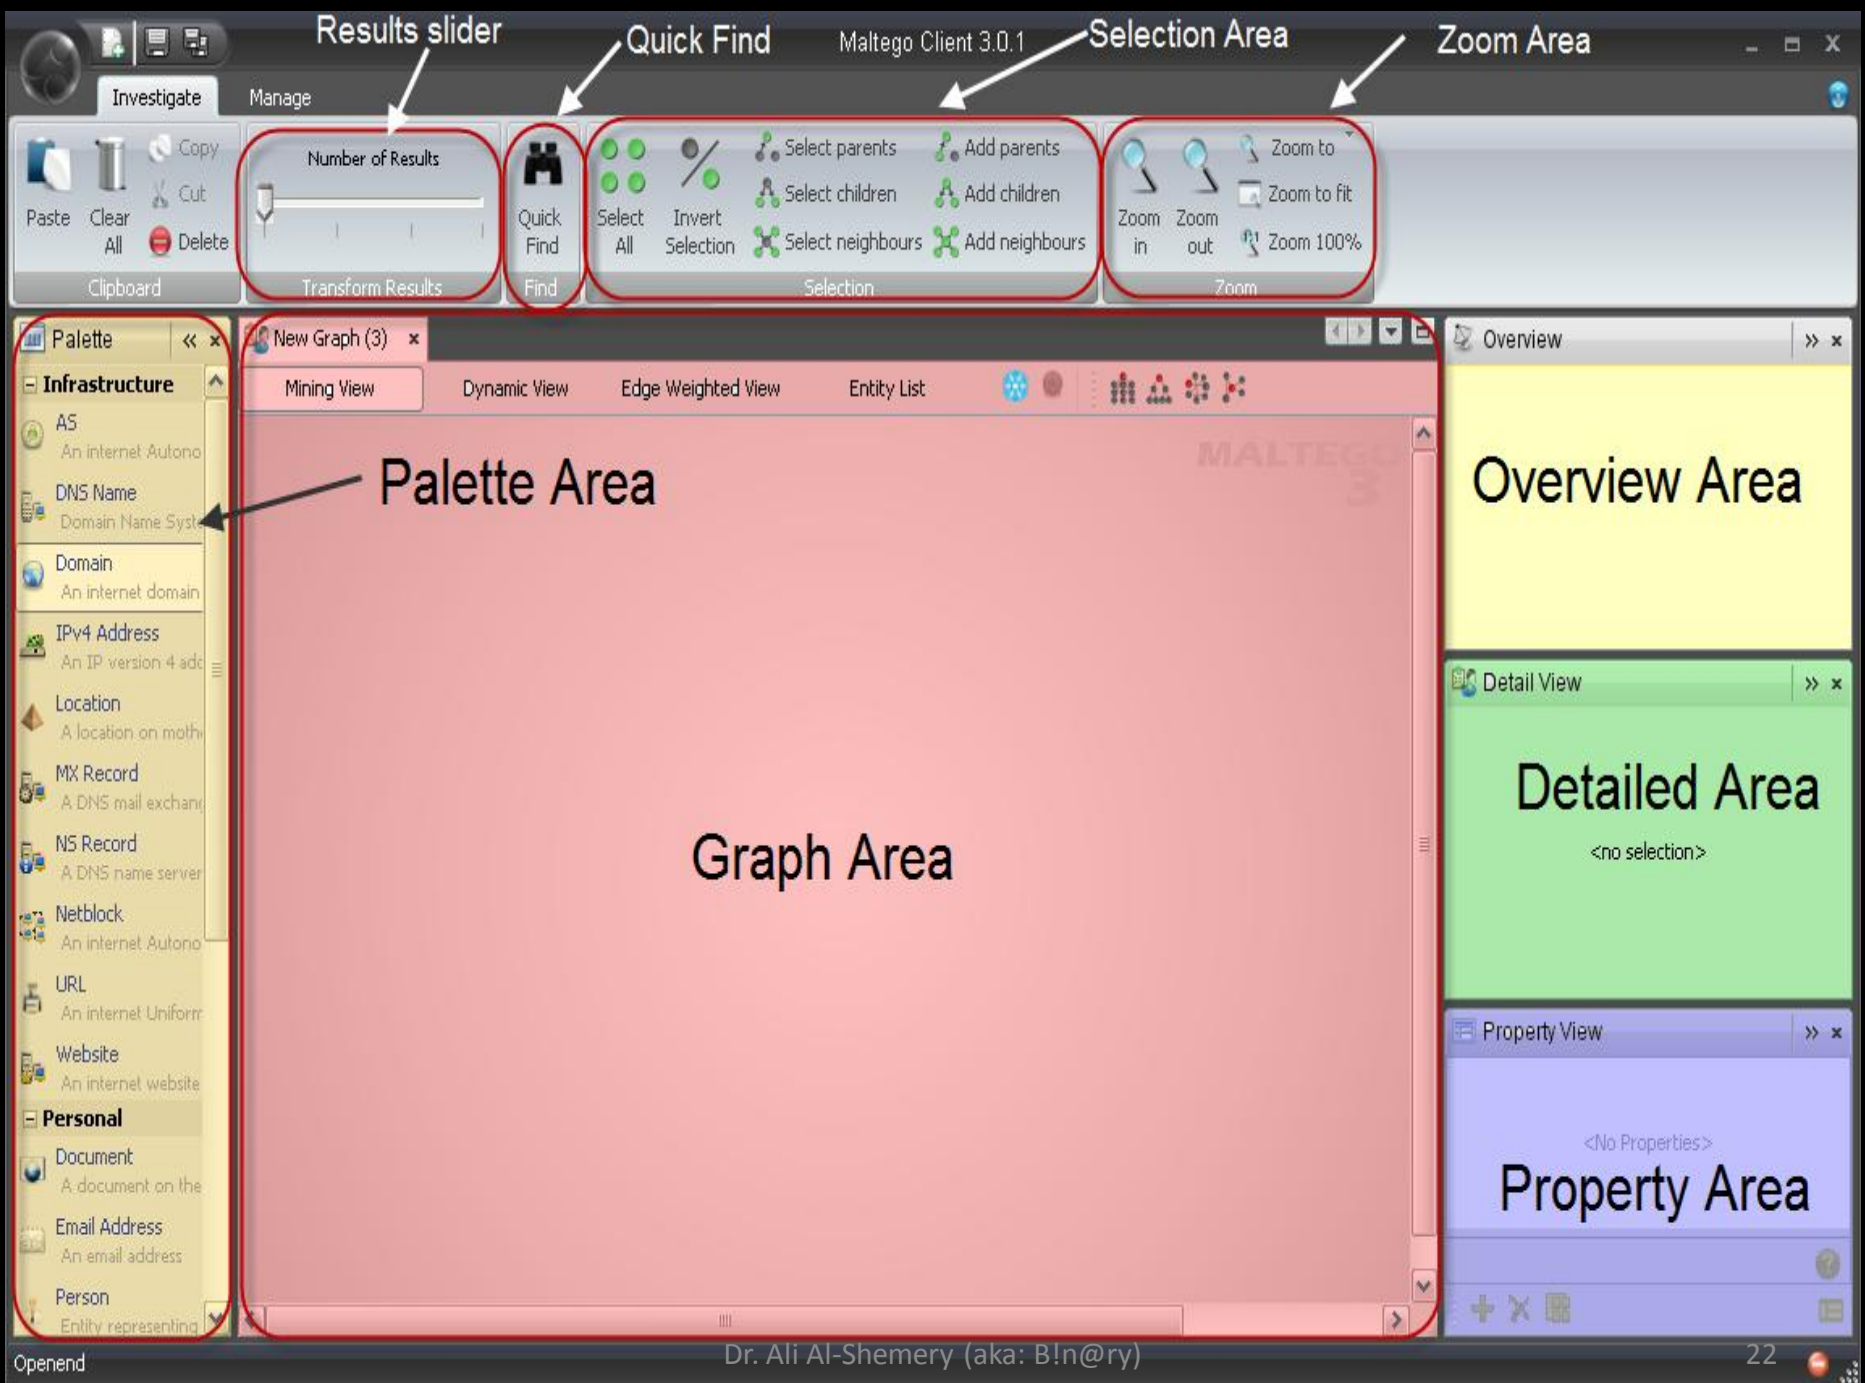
Results slider

Quick Find

Maltego Client 3.0.1

Selection Area

Zoom Area

Investigate

Manage

Paste

Clear All

Copy

Cut

Delete

Clipboard

Number of Results

Transform Results

Quick Find

Find

Select All

Invert Selection

Select parents

Select children

Select neighbours

Add parents

Add children

Add neighbours

Selection

Zoom in

Zoom out

Zoom to

Zoom to fit

Zoom 100%

Zoom

Palette

Infrastructure

AS
An internet Autono

DNS Name
Domain Name Syst

Domain
An internet domain

IPv4 Address
An IP version 4 adc

Location
A location on moth

MX Record
A DNS mail exchan

NS Record
A DNS name server

Netblock
An internet Autono

URL
An internet Uniform

Website
An internet website

Personal

Document
A document on the

Email Address
An email address

Person
Entity representing

New Graph (3)

Mining View

Dynamic View

Edge Weighted View

Entity List

MALTEGO 3

Palette Area

Graph Area

Overview

Overview Area

Detail View

Detailed Area

<no selection>

Property View

<No Properties>

Property Area

Openend

Dr. Ali Al-Shemery (aka: B!n@ry)

22